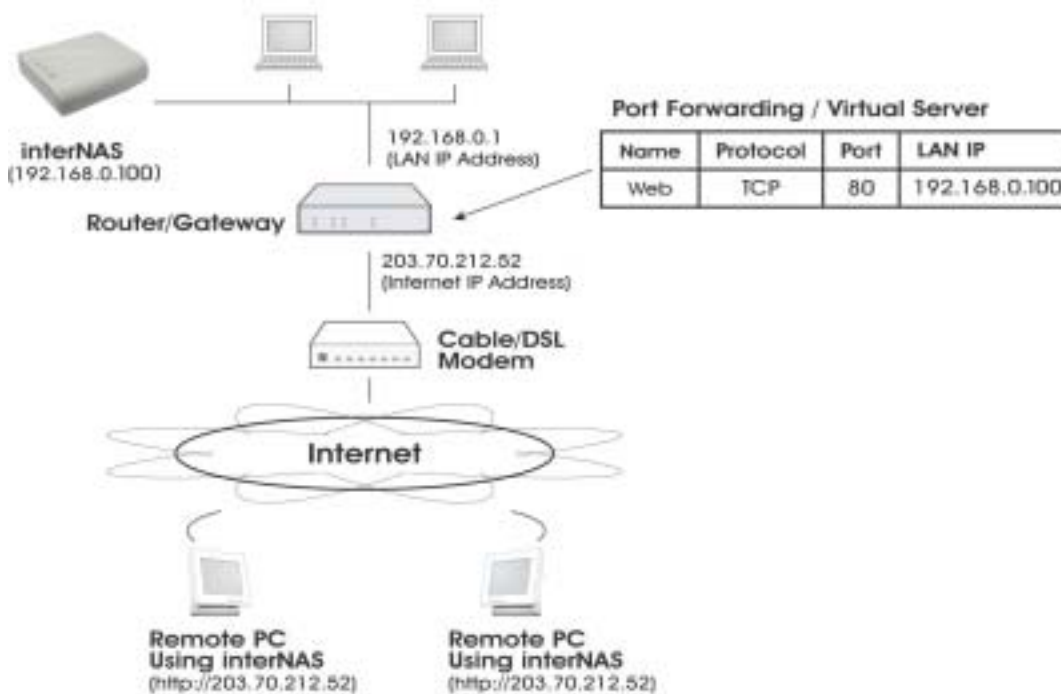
interNAS
(192.168.0.100)

192.168.0.1
(LAN IP Address)

Port Forwarding / Virtual Server

| Name | Protocol | Port | LAN IP |
|---|---|---|---|
| Web | TCP | 80 | 192.168.0.100 |

Router/Gateway

203.70.212.52
(Internet IP Address)

Cable/DSL
Modem

Internet

Remote PC
Using interNAS
(http://203.70.212.52)

Remote PC
Using interNAS
(http://203.70.212.52)